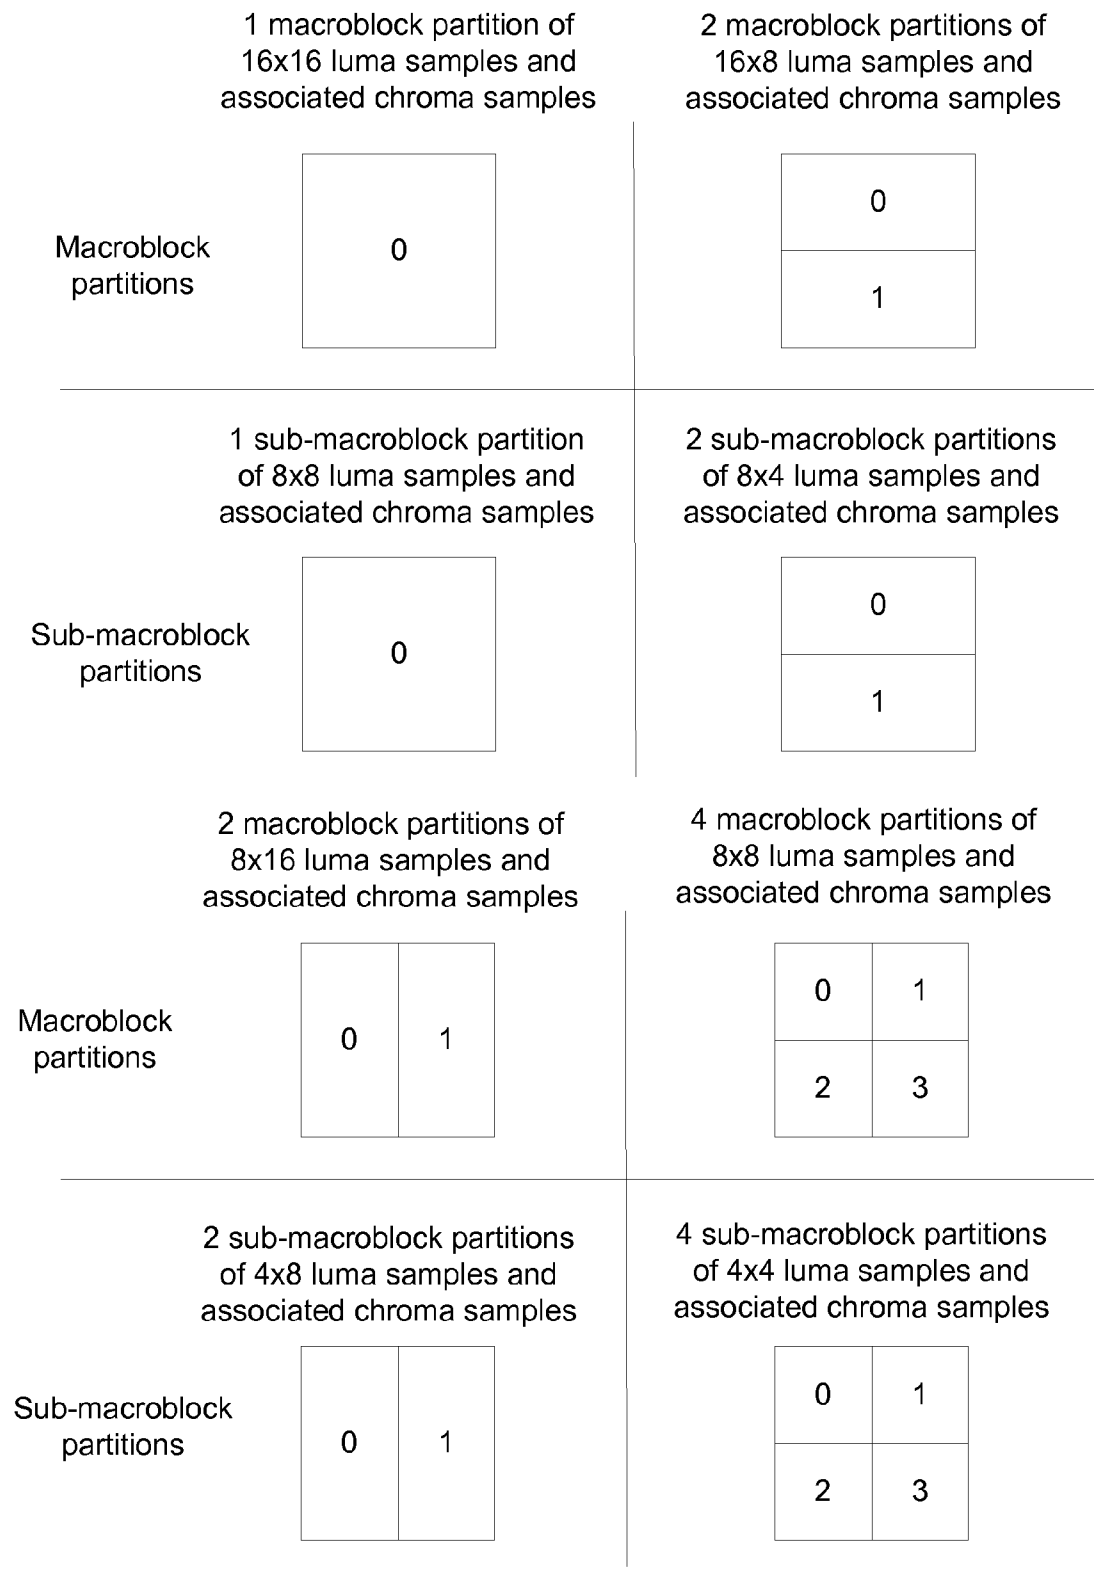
1 macroblock partition of 16x16 luma samples and associated chroma samples

2 macroblock partitions of 16x8 luma samples and associated chroma samples

Macroblock partitions

0

0

1

1 sub-macroblock partition of 8x8 luma samples and associated chroma samples

2 sub-macroblock partitions of 8x4 luma samples and associated chroma samples

Sub-macroblock partitions

0

0

1

2 macroblock partitions of 8x16 luma samples and associated chroma samples

4 macroblock partitions of 8x8 luma samples and associated chroma samples

Macroblock partitions

0

1

0

1

2

3

2 sub-macroblock partitions of 4x8 luma samples and associated chroma samples

4 sub-macroblock partitions of 4x4 luma samples and associated chroma samples

Sub-macroblock partitions

0

1

0

1

2

3